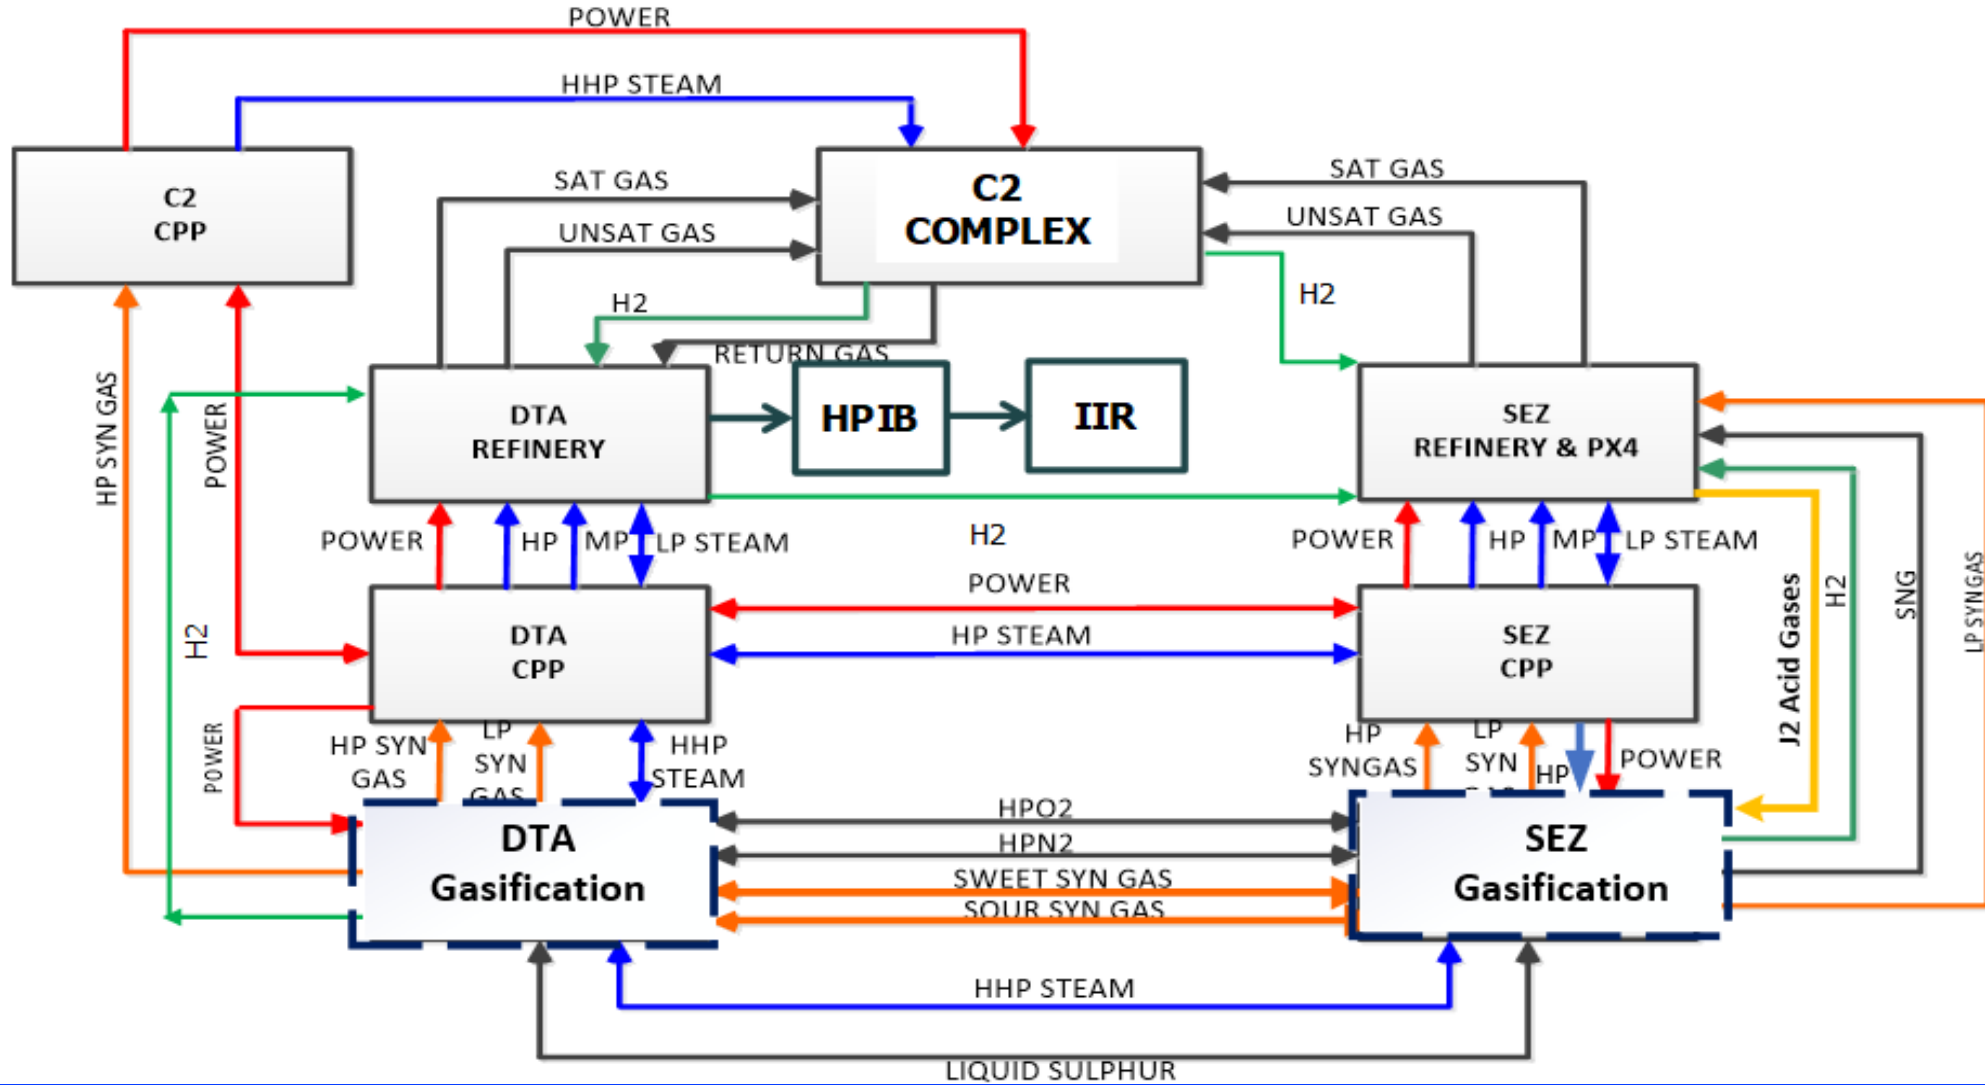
POWER

HHP STEAM

C2
CPP

SAT GAS

UNSAT GAS

C2
COMPLEX

SAT GAS

UNSAT GAS

H2

H2

RETURN GAS

HP SYN GAS

POWER

DTA
REFINERY

HP IB

IIR

SEZ
REFINERY & PX4

POWER

HP

MP

LP STEAM

H2

POWER

HP

MP

LP STEAM

POWER

H2

DTA
CPP

HP STEAM

SEZ
CPP

J2 Acid Gases

H2

SNG

LP SYNGAS

POWER

HP SYN GAS

LP SYN GAS

HHP STEAM

HP SYNGAS

LP SYN

HP

POWER

DTA
Gasification

HPO2

HPN2

SWEET SYN GAS

SOUR SYN GAS

SEZ
Gasification

HHP STEAM

LIQUID SULPHUR